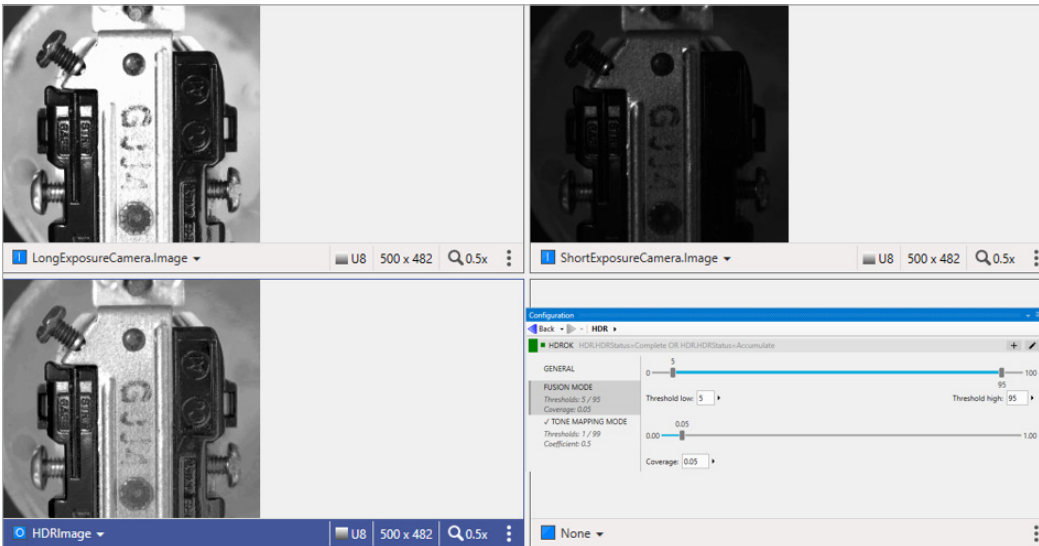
GJ14

LongExposureCamera.Image ▾
U8
500 x 482
0.5x

GJ14

ShortExposureCamera.Image ▾
U8
500 x 482
0.5x

GJ14

HDRImage ▾
U8
500 x 482
0.5x

Configuration
Back
HDR ▸
HDROK HDR.HDRStatus=Complete OR HDR.HDRStatus=Accumulate
GENERAL
FUSION MODE
Thresholds: 5 / 95
Coverage: 0.05
✓ TONE MAPPING MODE
Thresholds: 1 / 99
Coefficient: 0.5
5
0
100
95
Threshold low: 5
Threshold high: 95
0.05
0.00
1.00
Coverage: 0.05

None ▾